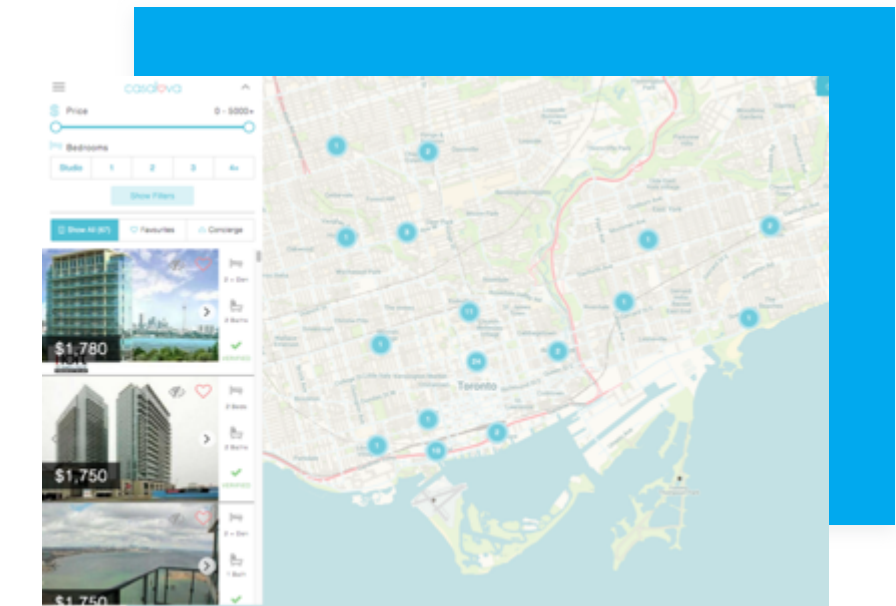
casaleva

Price 0 - 5000+

Bedrooms

| Studio | 1 | 2 | 3 | 4+ |
|---|---|---|---|---|

Show Filters

Show All (67) Favourites Concierge

$1,780
2 + Den
2 Baths
VERIFIED

$1,750
2 Beds
2 Baths
VERIFIED

$1,750
2 + Den
1 Bath

7 2 1 3 11 24 2 1 1 1 1 2 16 2 1 1 3

Toronto